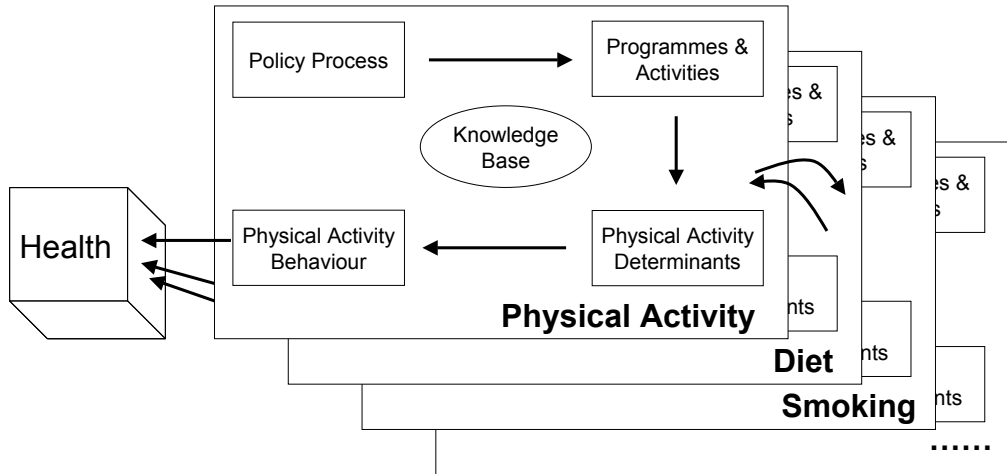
Policy Process

Programmes & Activities

Knowledge Base

Physical Activity Determinants

Physical Activity Behaviour

Health

Physical Activity

es &
s

es &
s

es &
s

nts

nts

nts

Diet

Smoking

……